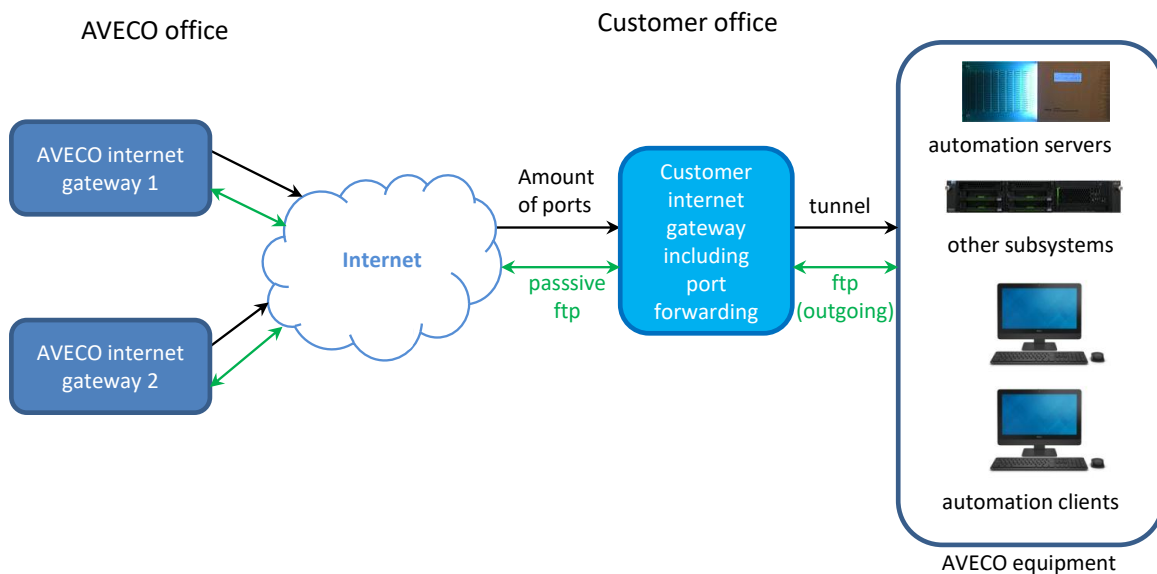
AVECO office

Customer office

AVECO internet gateway 1

AVECO internet gateway 2

Internet

Amount of ports

passsive ftp

Customer internet gateway including port forwarding

tunnel

ftp (outgoing)

automation servers

other subsystems

automation clients

AVECO equipment